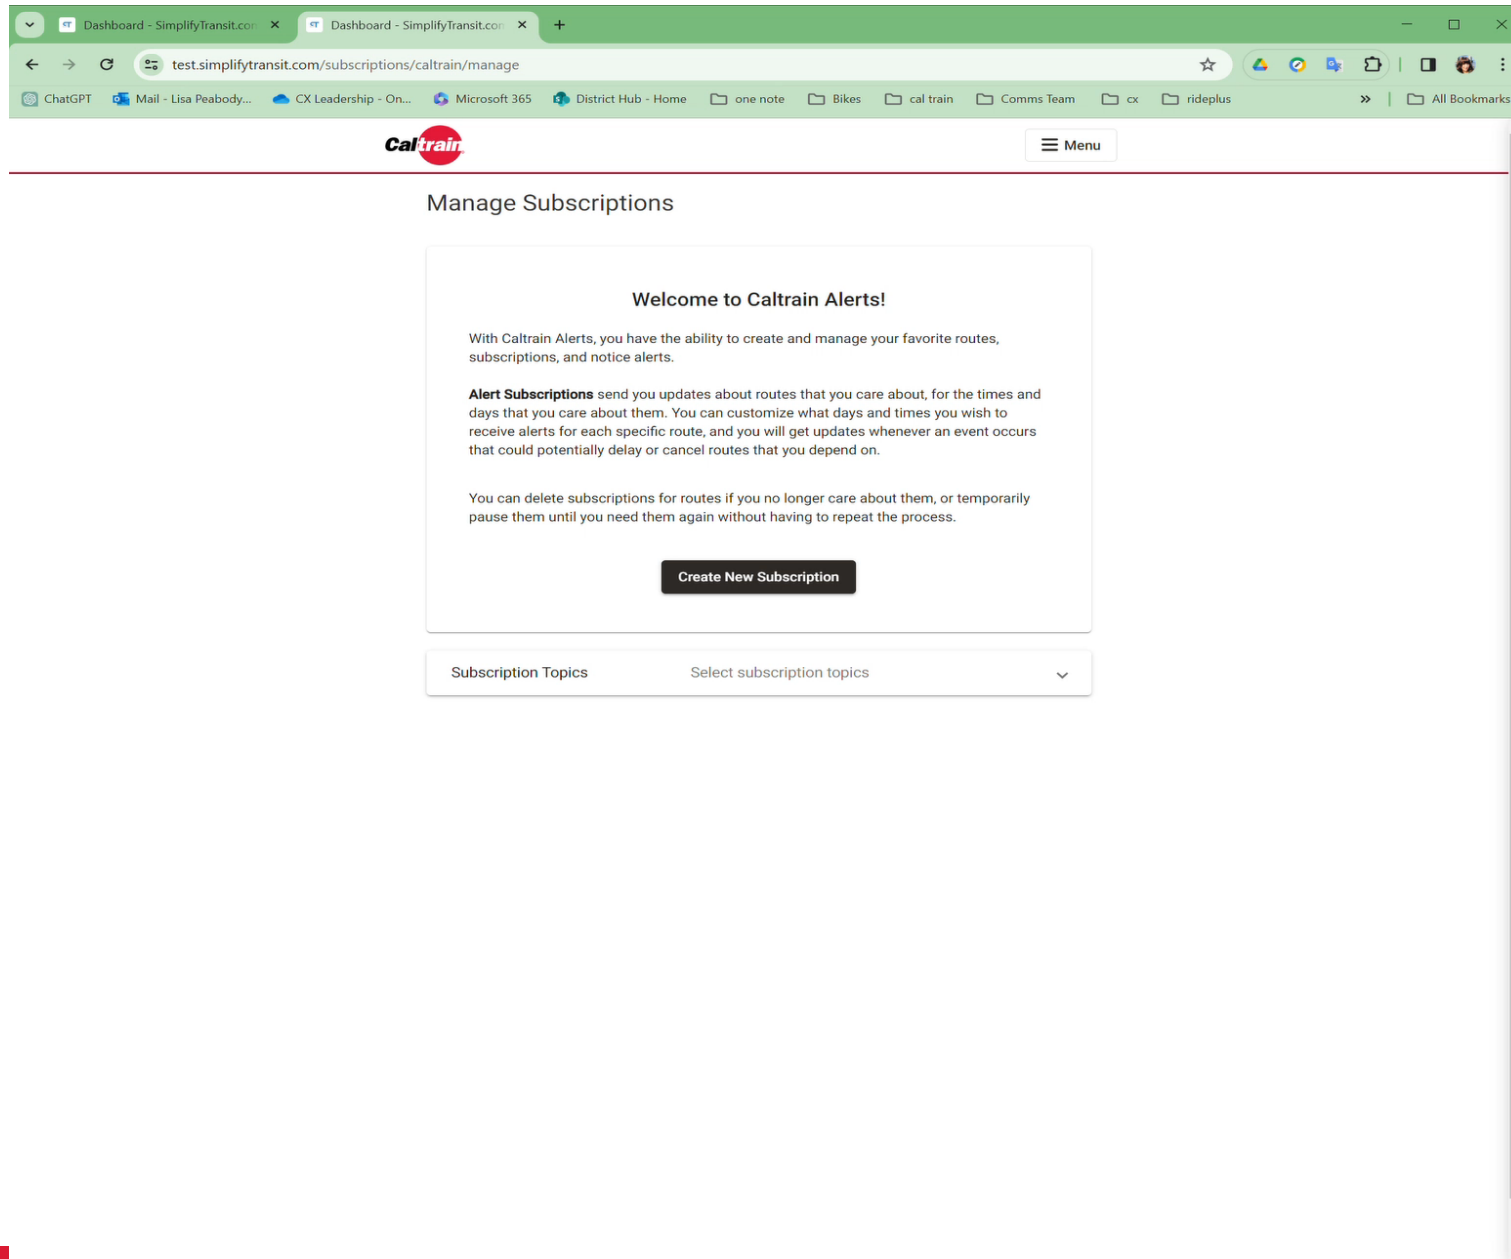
Dashboard - SimplifyTransit.con ×
Dashboard - SimplifyTransit.con ×

test.simplifytransit.com/subscriptions/caltrain/manage

ChatGPT
Mail - Lisa Peabody...
CX Leadership - On...
Microsoft 365
District Hub - Home
one note
Bikes
cal train
Comms Team
cx
rideplus
»
All Bookmarks

Caltrain

Menu

Manage Subscriptions

Welcome to Caltrain Alerts!

With Caltrain Alerts, you have the ability to create and manage your favorite routes, subscriptions, and notice alerts.

**Alert Subscriptions** send you updates about routes that you care about, for the times and days that you care about them. You can customize what days and times you wish to receive alerts for each specific route, and you will get updates whenever an event occurs that could potentially delay or cancel routes that you depend on.

You can delete subscriptions for routes if you no longer care about them, or temporarily pause them until you need them again without having to repeat the process.

Create New Subscription

Subscription Topics
Select subscription topics